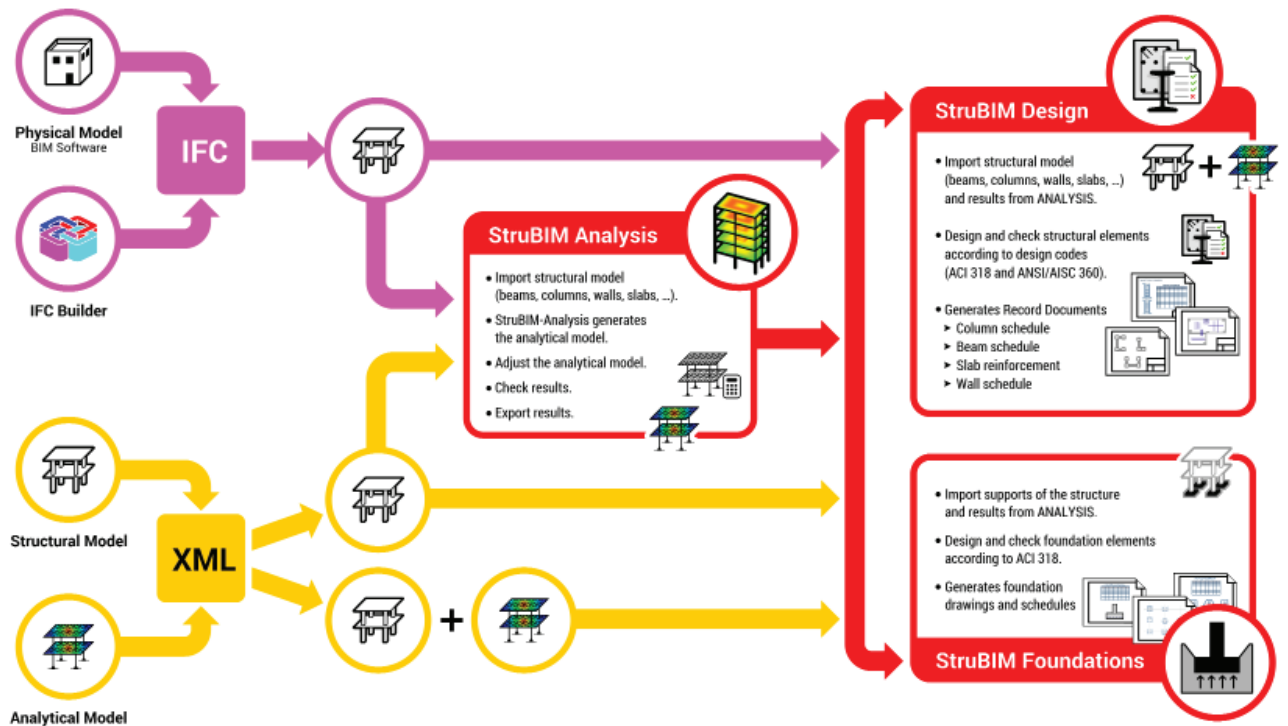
Physical Model
BIM Software

IFC

IFC Builder

StruBIM Analysis

• Import structural model (beams, columns, walls, slabs, ...).
• StruBIM-Analysis generates the analytical model.
• Adjust the analytical model.
• Check results.
• Export results.

StruBIM Design

• Import structural model (beams, columns, walls, slabs, ...) and results from ANALYSIS.
• Design and check structural elements according to design codes (ACI 318 and ANSI/AISC 360).
• Generates Record Documents
➤ Column schedule
➤ Beam schedule
➤ Slab reinforcement
➤ Wall schedule

+

Structural Model

XML

Analytical Model

+

• Import supports of the structure and results from ANALYSIS.
• Design and check foundation elements according to ACI 318.
• Generates foundation drawings and schedules

StruBIM Foundations